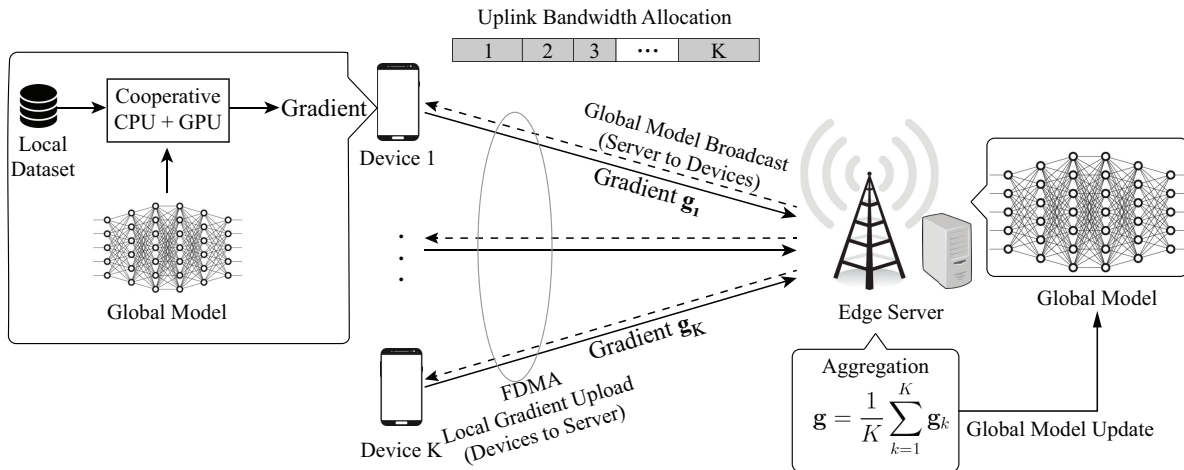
Uplink Bandwidth Allocation

| 1 | 2 | 3 | ⋯ | K |
|---|---|---|---|---|

Local Dataset

Cooperative CPU + GPU

Gradient

Global Model

Device 1

Global Model Broadcast (Server to Devices)

Gradient $\mathbf{g}_1$

Gradient $\mathbf{g}_K$

FDMA

Local Gradient Upload (Devices to Server)

Device K

Edge Server

Global Model

Aggregation

$\mathbf{g} = \frac{1}{K}\sum_{k=1}^{K}\mathbf{g}_k$

Global Model Update